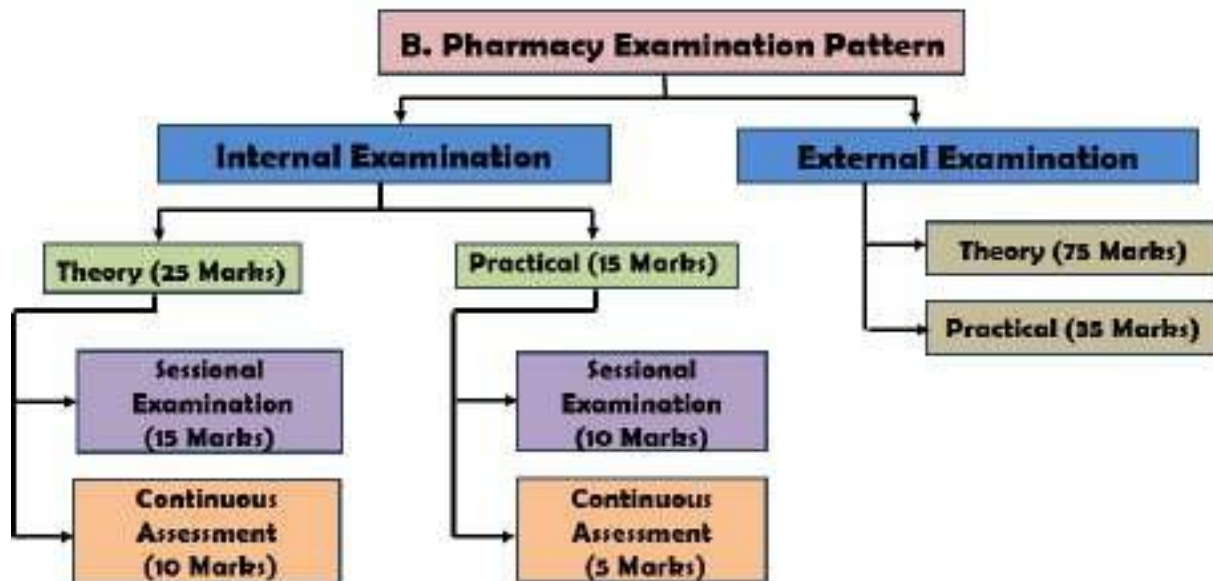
B. Pharmacy Examination Pattern

Internal Examination

External Examination

Theory (25 Marks)

Practical (15 Marks)

Theory (75 Marks)

Practical (35 Marks)

Sessional Examination (15 Marks)

Continuous Assessment (10 Marks)

Sessional Examination (10 Marks)

Continuous Assessment (5 Marks)